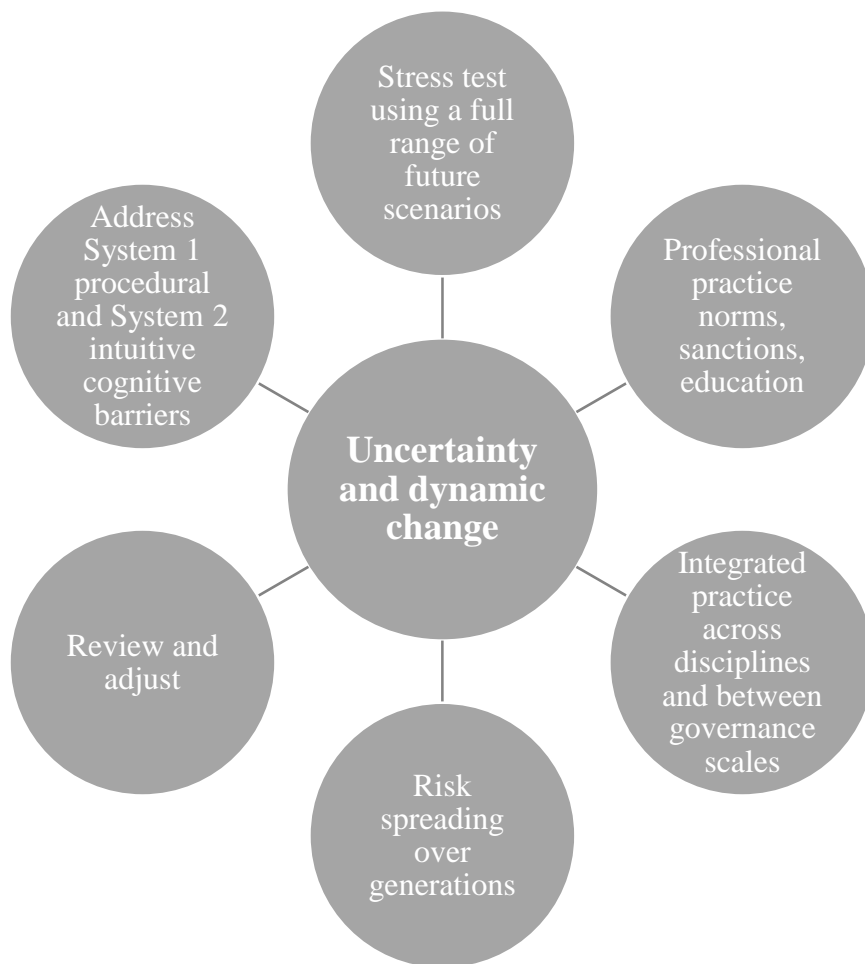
Stress test using a full range of future scenarios

Address System 1 procedural and System 2 intuitive cognitive barriers

Professional practice norms, sanctions, education

**Uncertainty and dynamic change**

Review and adjust

Integrated practice across disciplines and between governance scales

Risk spreading over generations